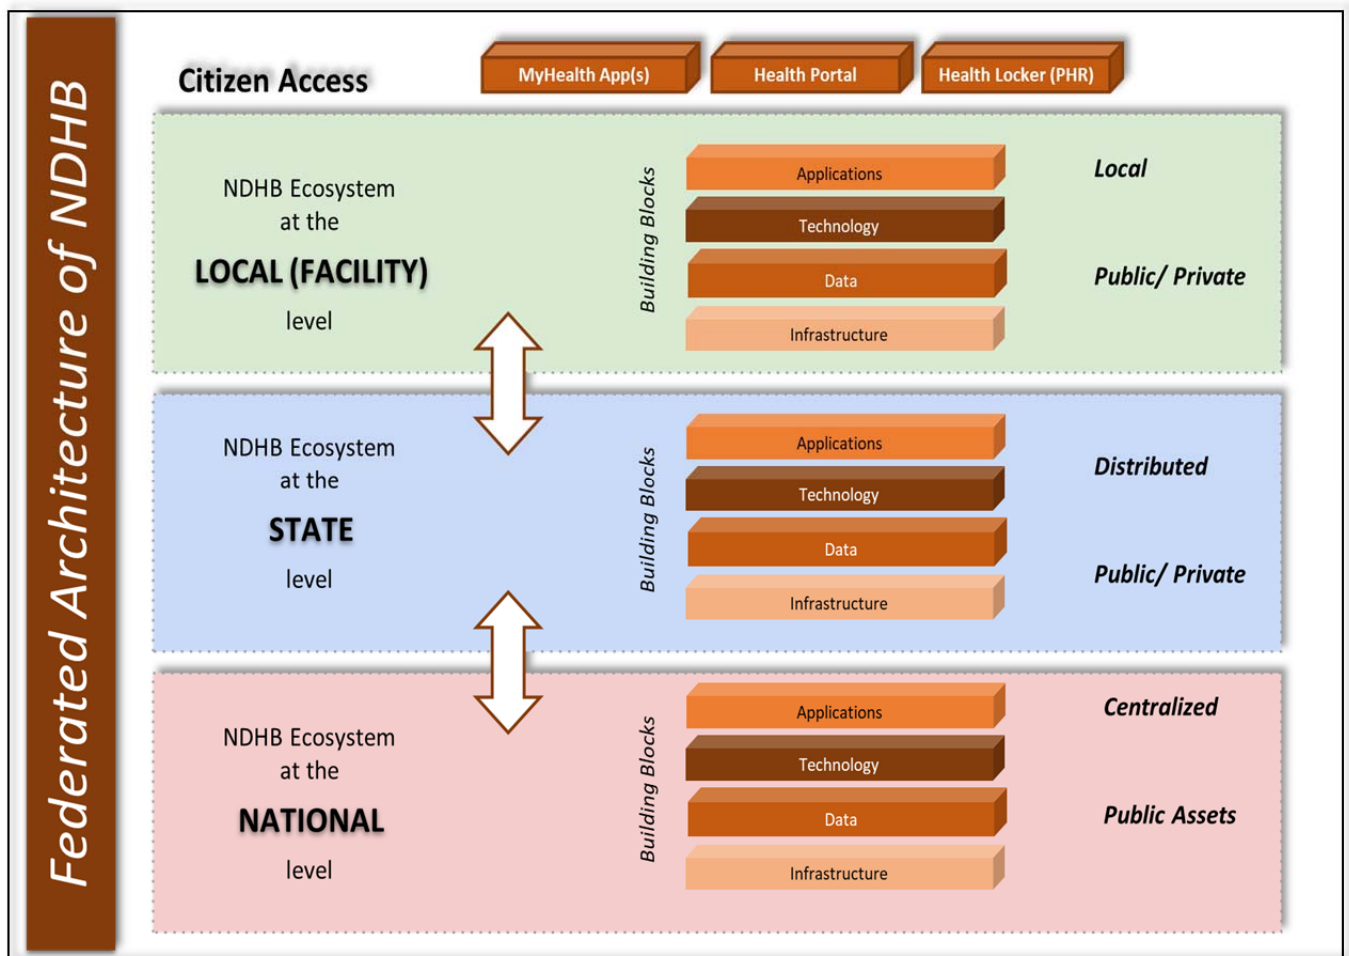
Federated Architecture of NDHB

Citizen Access

MyHealth App(s)

Health Portal

Health Locker (PHR)

NDHB Ecosystem at the LOCAL (FACILITY) level

Building Blocks

Applications

Technology

Data

Infrastructure

Local

Public/ Private

NDHB Ecosystem at the STATE level

Building Blocks

Applications

Technology

Data

Infrastructure

Distributed

Public/ Private

NDHB Ecosystem at the NATIONAL level

Building Blocks

Applications

Technology

Data

Infrastructure

Centralized

Public Assets